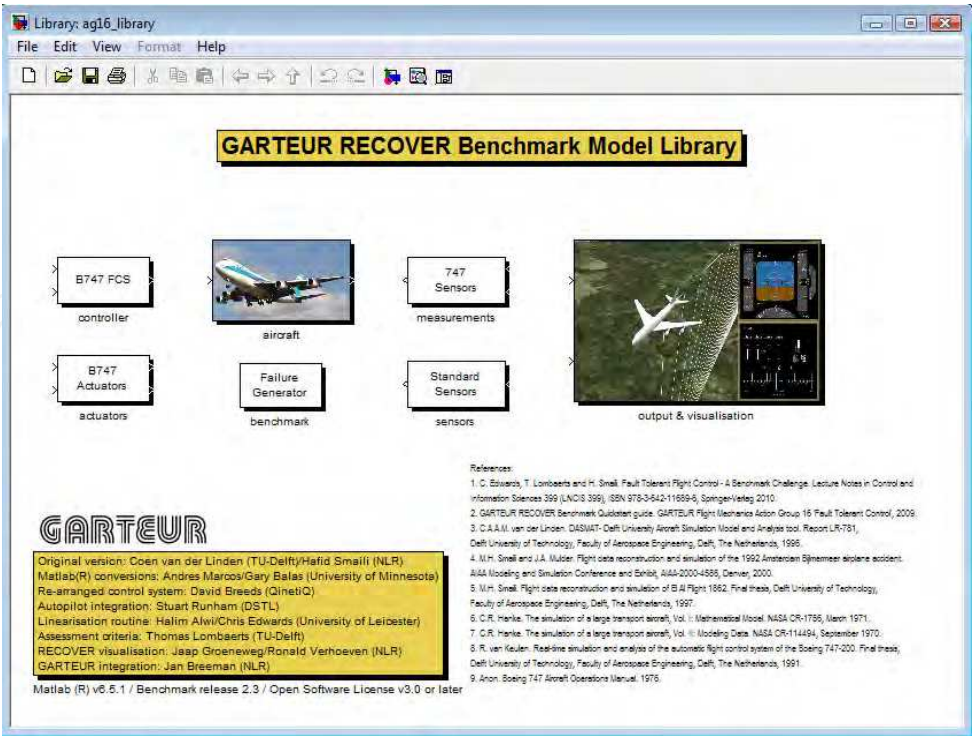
Library: ag16_library

File Edit View Format Help

GARTEUR RECOVER Benchmark Model Library

B747 FCS

controller

aircraft

747 Sensors

measurements

B747 Actuators

actuators

Failure Generator

benchmark

Standard Sensors

sensors

output & visualisation

References:
1. C. Edwards, T. Lombaerts and H. Smaili. Fault Tolerant Flight Control - A Benchmark Challenge. Lecture Notes in Control and Information Sciences 399 (LNCIS 399), ISBN 978-3-642-11689-6, Springer-Verlag 2010.
2. GARTEUR RECOVER Benchmark Quickstart guide. GARTEUR Flight Mechanics Action Group 16 'Fault Tolerant Control', 2009.
3. C.A.A.M. van der Linden. DASMAT- Delft University Aircraft Simulation Model and Analysis tool. Report LR-781, Delft University of Technology, Faculty of Aerospace Engineering, Delft, The Netherlands, 1996.
4. M.H. Smaili and J.A. Mulder. Flight data reconstruction and simulation of the 1992 Amsterdam Bijlmermeer airplane accident. AIAA Modeling and Simulation Conference and Exhibit, AIAA-2000-4586, Denver, 2000.
5. M.H. Smaili. Flight data reconstruction and simulation of El Al Flight 1862. Final thesis, Delft University of Technology, Faculty of Aerospace Engineering, Delft, The Netherlands, 1997.
6. C.R. Hanke. The simulation of a large transport aircraft, Vol. I: Mathematical Model. NASA CR-1756, March 1971.
7. C.R. Hanke. The simulation of a large transport aircraft, Vol. II: Modeling Data. NASA CR-114494, September 1970.
8. R. van Keulen. Real-time simulation and analysis of the automatic flight control system of the Boeing 747-200. Final thesis, Delft University of Technology, Faculty of Aerospace Engineering, Delft, The Netherlands, 1991.
9. Anon. Boeing 747 Aircraft Operations Manual. 1976.

GARTEUR

Original version: Coen van der Linden (TU-Delft)/Hafid Smaili (NLR)
Matlab(R) conversions: Andres Marcos/Gary Balas (University of Minnesota)
Re-arranged control system: David Breeds (QinetiQ)
Autopilot integration: Stuart Runham (DSTL)
Linearisation routine: Halim Alwi/Chris Edwards (University of Leicester)
Assessment criteria: Thomas Lombaerts (TU-Delft)
RECOVER visualisation: Jaap Groeneweg/Ronald Verhoeven (NLR)
GARTEUR integration: Jan Breeman (NLR)

Matlab (R) v6.5.1 / Benchmark release 2.3 / Open Software License v3.0 or later